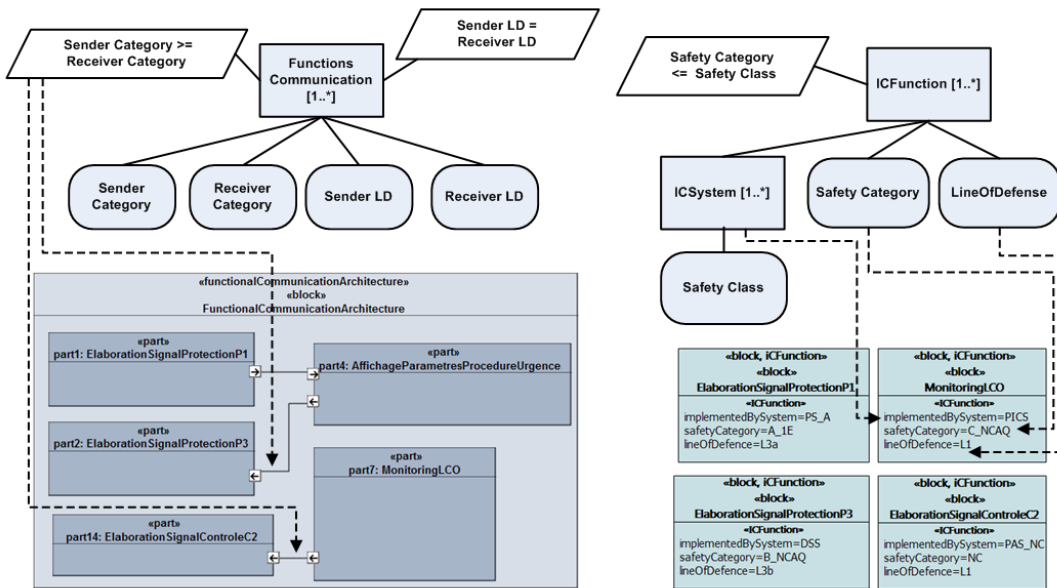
Sender Category >= Receiver Category

Functions Communication [1..*]

Sender LD = Receiver LD

Sender Category

Receiver Category

Sender LD

Receiver LD

«functionalCommunicationArchitecture»
«block»
FunctionalCommunicationArchitecture

«part»
part1: ElaborationSignalProtectionP1

«part»
part4: AffichageParametresProcedureUrgence

«part»
part2: ElaborationSignalProtectionP3

«part»
part7: MonitoringLCO

«part»
part14: ElaborationSignalControleC2

Safety Category <= Safety Class

ICFunction [1..*]

ICSystem [1..*]

Safety Category

LineOfDefense

Safety Class

«block, iCFunction»
«block»
ElaborationSignalProtectionP1
«ICFunction»
implementedBySystem=PS_A
safetyCategory=A_1E
lineOfDefence=L3a

«block, iCFunction»
«block»
MonitoringLCO
«ICFunction»
implementedBySystem=PICS
safetyCategory=C_NCAQ
lineOfDefence=L1

«block, iCFunction»
«block»
ElaborationSignalProtectionP3
«ICFunction»
implementedBySystem=DSS
safetyCategory=B_NCAQ
lineOfDefence=L3b

«block, iCFunction»
«block»
ElaborationSignalControleC2
«ICFunction»
implementedBySystem=PAS_NC
safetyCategory=NC
lineOfDefence=L1